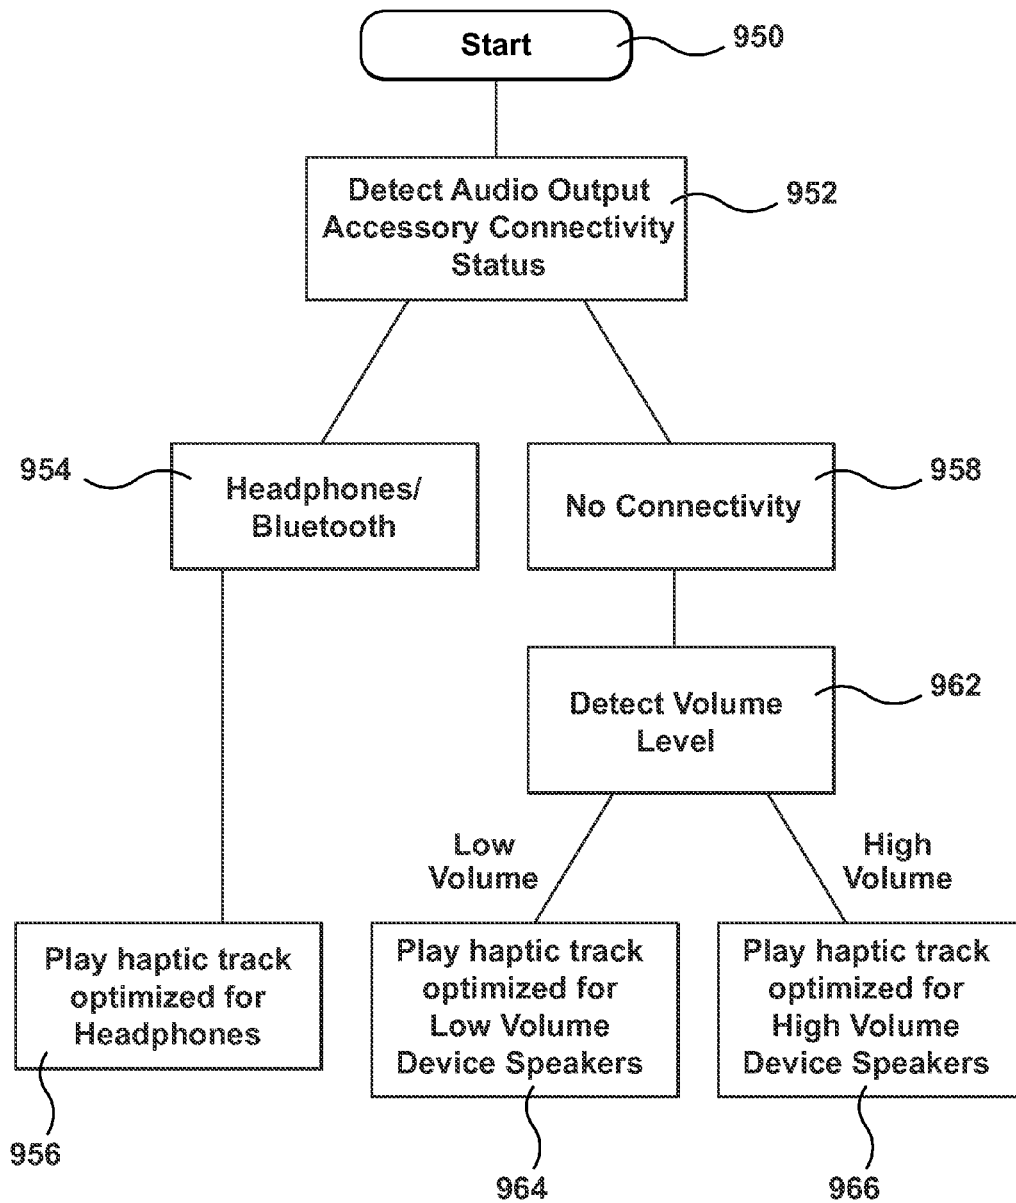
Start

950

Detect Audio Output Accessory Connectivity Status

952

954

Headphones/ Bluetooth

No Connectivity

958

Detect Volume Level

962

Low Volume

High Volume

Play haptic track optimized for Headphones

956

Play haptic track optimized for Low Volume Device Speakers

964

Play haptic track optimized for High Volume Device Speakers

966